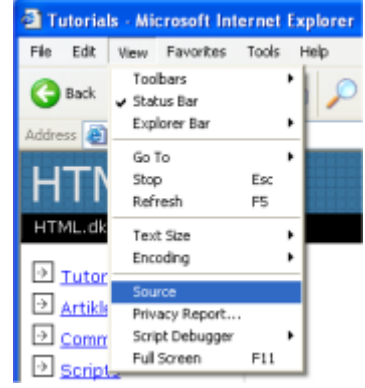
Tutorials - Microsoft Internet Explorer

File Edit View Favorites Tools Help

Back

Address

Toolbars
Status Bar
Explorer Bar

Go To
Stop Esc
Refresh F5

Text Size
Encoding

Source
Privacy Report...
Script Debugger
Full Screen F11

HTM

HTML.dk

Tutor

Artikl

Comm

Scripts